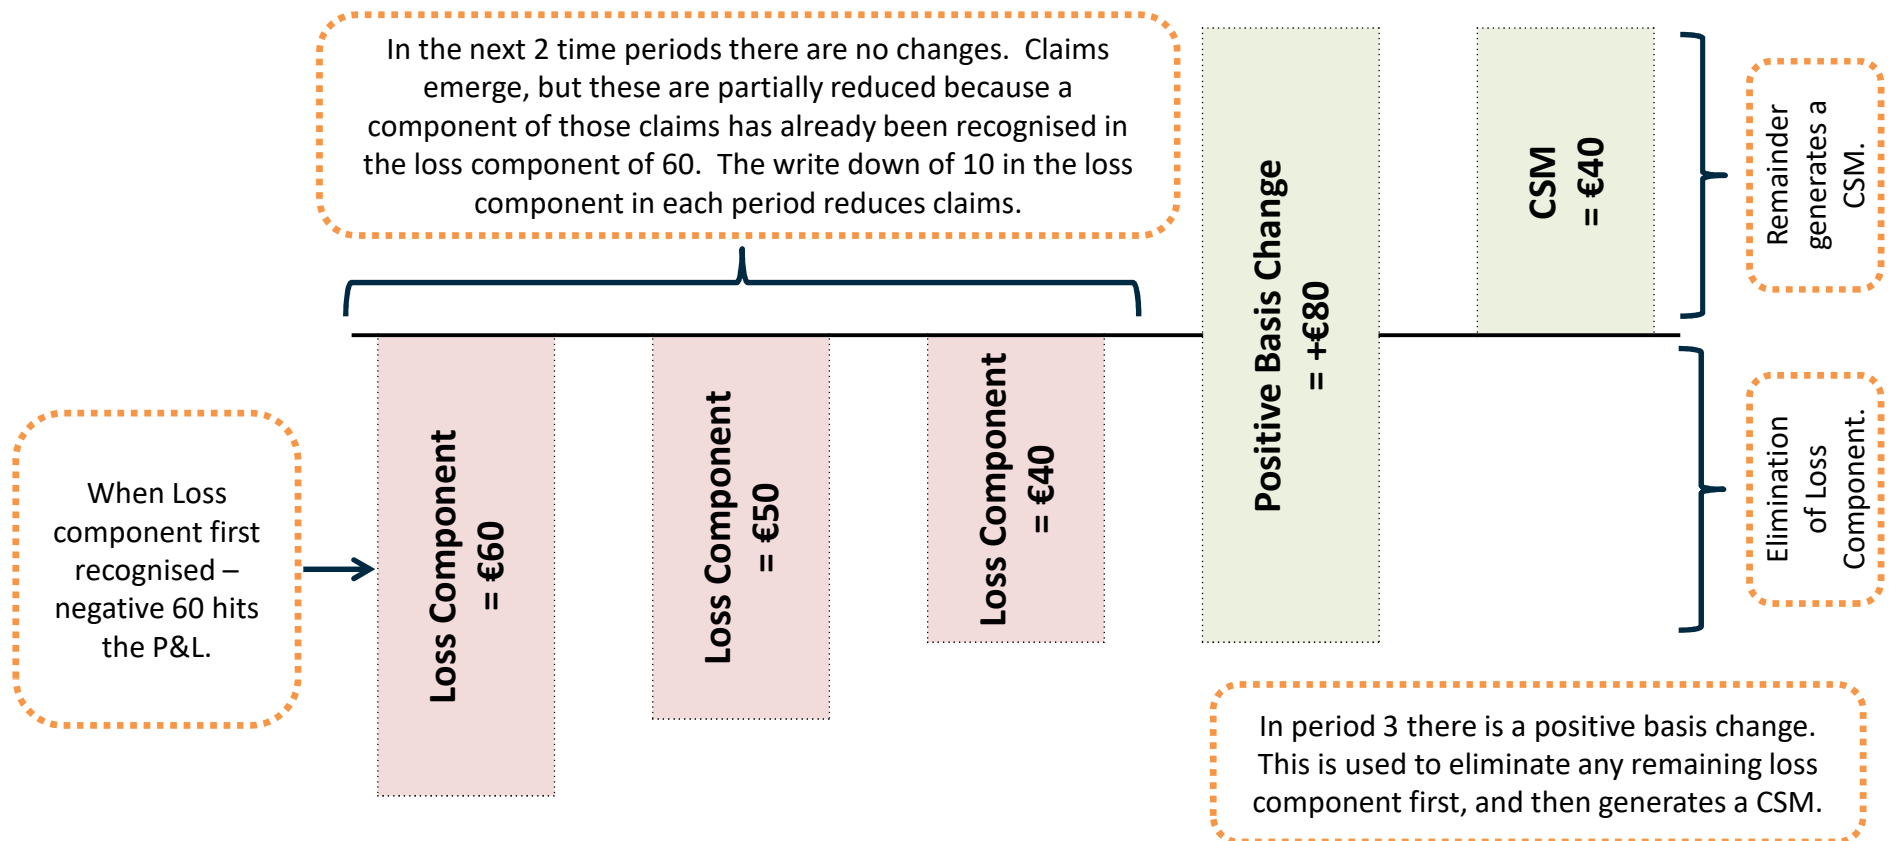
In the next 2 time periods there are no changes. Claims emerge, but these are partially reduced because a component of those claims has already been recognised in the loss component of 60. The write down of 10 in the loss component in each period reduces claims.

When Loss component first recognised – negative 60 hits the P&L.

Loss Component = €60

Loss Component = €50

Loss Component = €40

Positive Basis Change = +€80

CSM = €40

Remainder generates a CSM.

Elimination of Loss Component.

In period 3 there is a positive basis change. This is used to eliminate any remaining loss component first, and then generates a CSM.